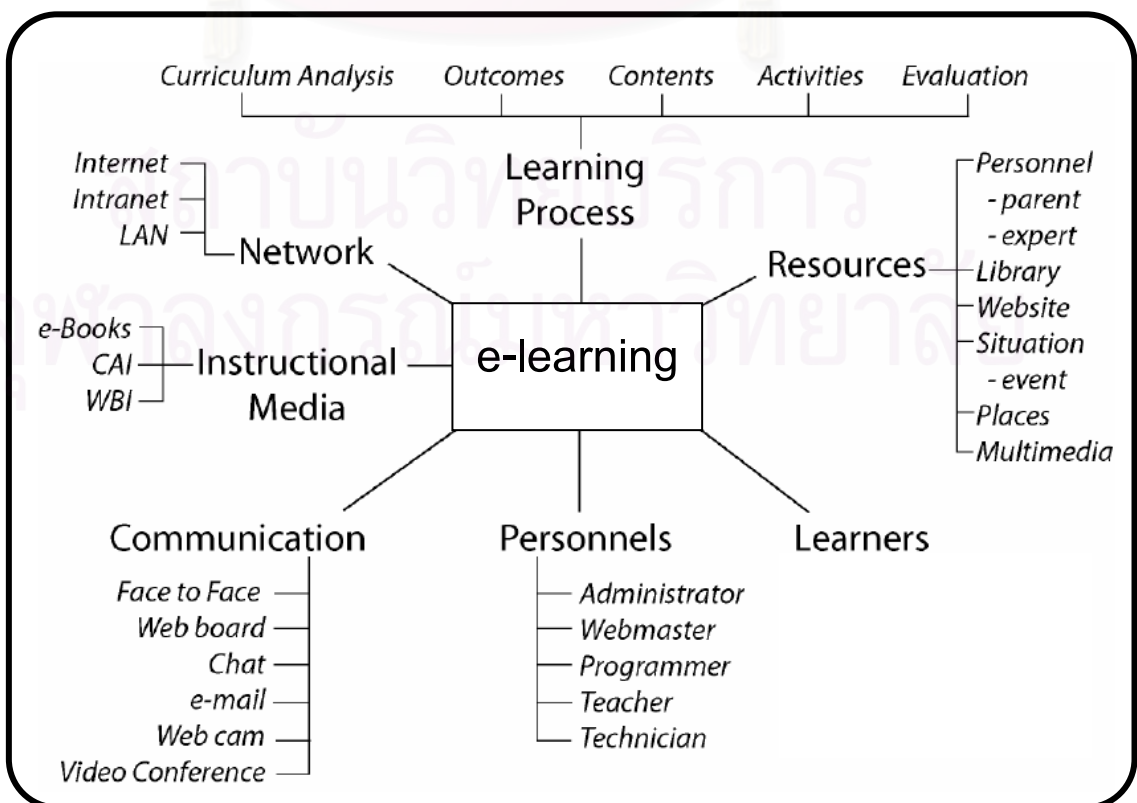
Curriculum Analysis
Outcomes
Contents
Activities
Evaluation

Learning Process

Internet
Intranet
LAN
Network

Resources
Personnel
- parent
- expert
Library
Website
Situation
- event
Places
Multimedia

e-Books
CAI
WBI
Instructional Media

e-learning

Communication
Face to Face
Web board
Chat
e-mail
Web cam
Video Conference

Personnels
Administrator
Webmaster
Programmer
Teacher
Technician

Learners